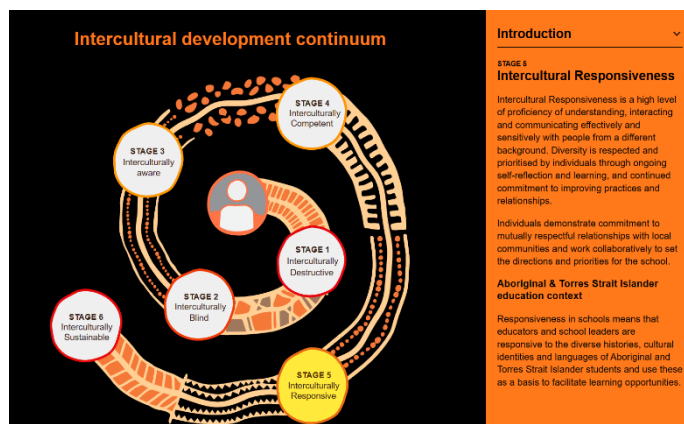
Intercultural development continuum

STAGE 4
Interculturally Competent

STAGE 3
Interculturally aware

STAGE 1
Interculturally Destructive

STAGE 2
Interculturally Blind

STAGE 6
Interculturally Sustainable

STAGE 5
Interculturally Responsive

Introduction

STAGE 5
Intercultural Responsiveness

Intercultural Responsiveness is a high level of proficiency of understanding, interacting and communicating effectively and sensitively with people from a different background. Diversity is respected and prioritised by individuals through ongoing self-reflection and learning, and continued commitment to improving practices and relationships.

Individuals demonstrate commitment to mutually respectful relationships with local communities and work collaboratively to set the directions and priorities for the school.

Aboriginal & Torres Strait Islander education context

Responsiveness in schools means that educators and school leaders are responsive to the diverse histories, cultural identities and languages of Aboriginal and Torres Strait Islander students and use these as a basis to facilitate learning opportunities.